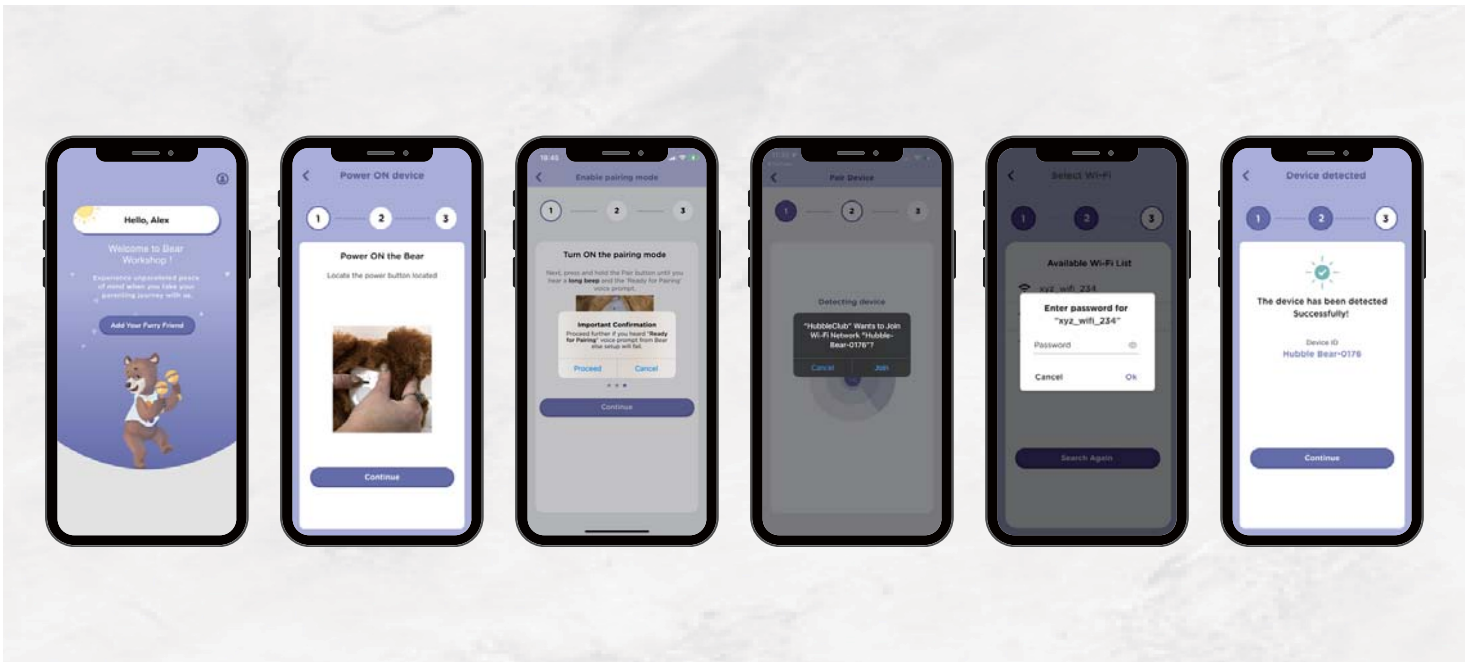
Hello, Alex

Welcome to Bear Workshop !

Experience unparalleled peace of mind when you take your parenting journey with us.

Add Your Furry Friend

Power ON device

1 2 3

Power ON the Bear

Locate the power button located

Continue

18:45

Enable pairing mode

1 2 3

Turn ON the pairing mode

Next, press and hold the Pair button until you hear a long beep and the 'Ready for Pairing' voice prompt.

Important Confirmation

Proceed further if you heard "Ready for Pairing" voice prompt from Bear else setup will fail.

Proceed Cancel

Continue

Pair Device

1 2 3

Detecting device

"HubbleClub" Wants to Join Wi-Fi Network "Hubble-Bear-0176"?

Cancel Join

Select Wi-Fi

1 2 3

Available Wi-Fi List

xyz_wifi_234

Enter password for "xyz_wifi_234"

Password

Cancel Ok

Search Again

Device detected

1 2 3

The device has been detected Successfully!

Device ID

Hubble Bear-0176

Continue